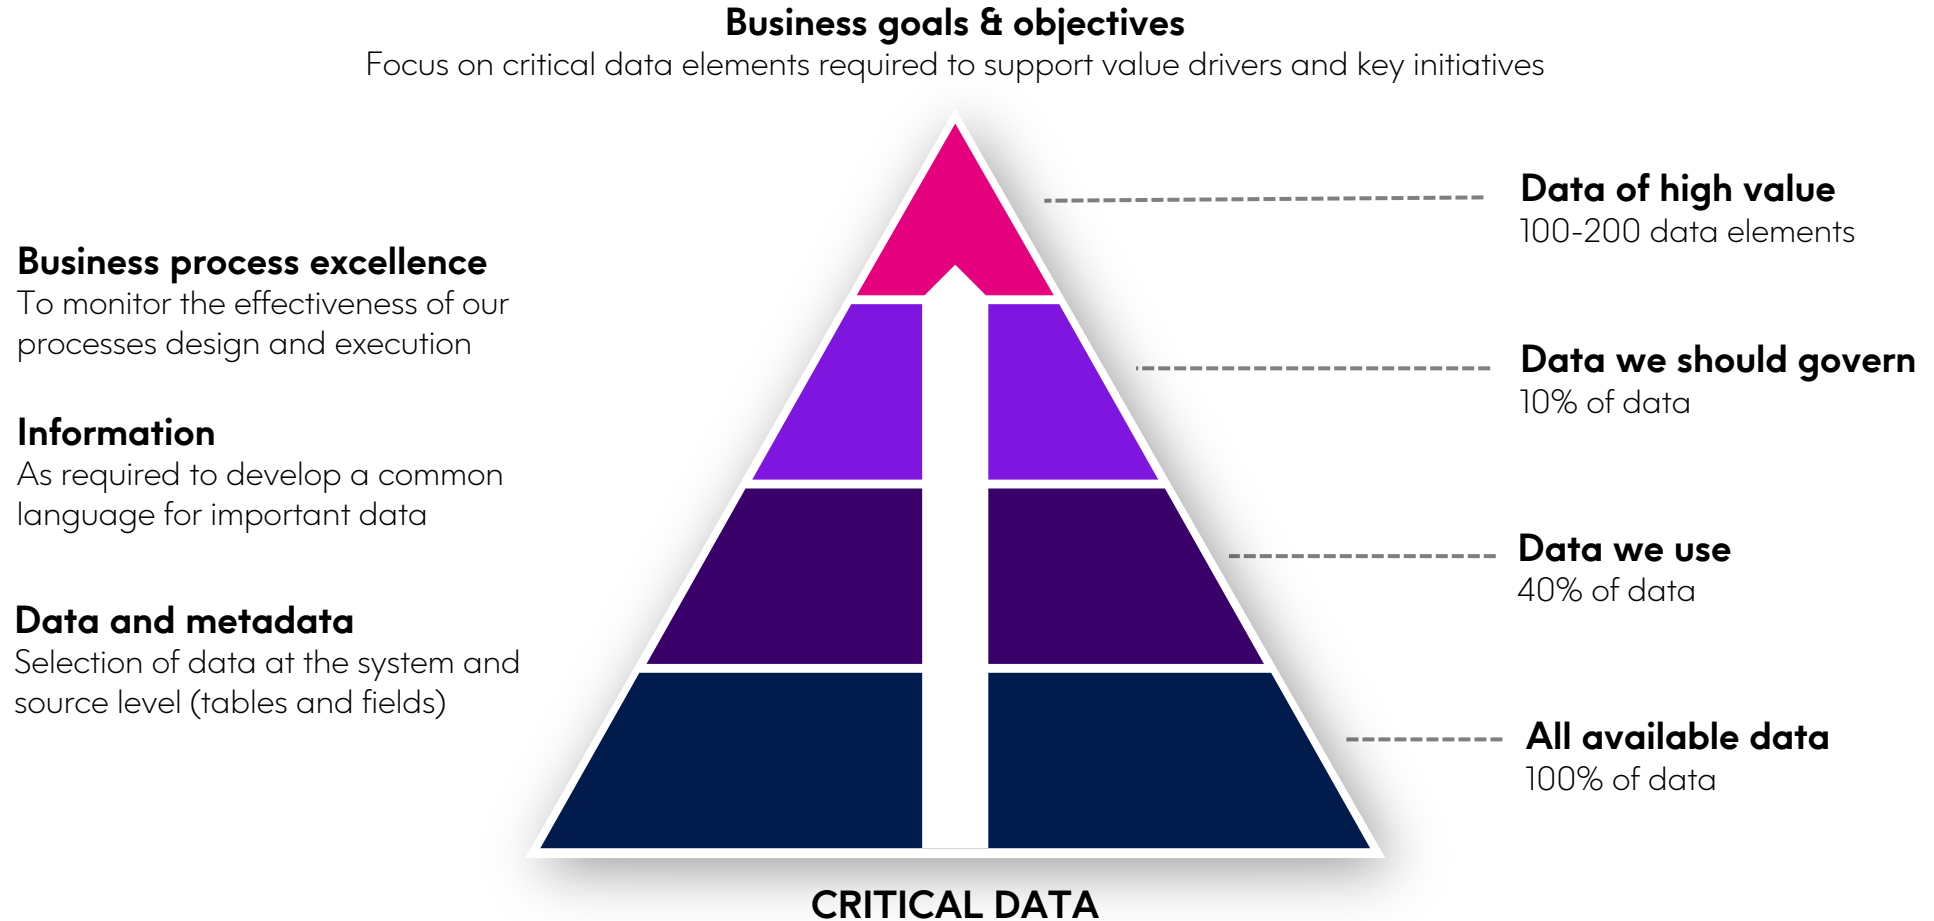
Business goals & objectives
Focus on critical data elements required to support value drivers and key initiatives

Business process excellence
To monitor the effectiveness of our processes design and execution

Information
As required to develop a common language for important data

Data and metadata
Selection of data at the system and source level (tables and fields)

Data of high value
100-200 data elements

Data we should govern
10% of data

Data we use
40% of data

All available data
100% of data

CRITICAL DATA